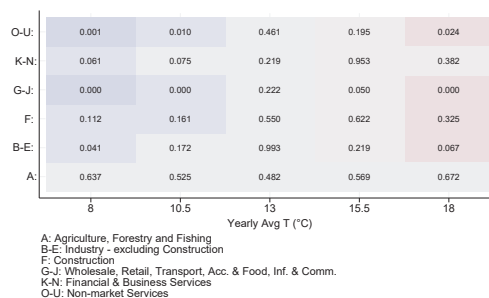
| | 8 | 10.5 | 13 | 15.5 | 18 |
|---|---|---|---|---|---|
| O-U: | 0.001 | 0.010 | 0.461 | 0.195 | 0.024 |
| K-N: | 0.061 | 0.075 | 0.219 | 0.953 | 0.382 |
| G-J: | 0.000 | 0.000 | 0.222 | 0.050 | 0.000 |
| F: | 0.112 | 0.161 | 0.550 | 0.622 | 0.325 |
| B-E: | 0.041 | 0.172 | 0.993 | 0.219 | 0.067 |
| A: | 0.637 | 0.525 | 0.482 | 0.569 | 0.672 |

Yearly Avg T (°C)

A: Agriculture, Forestry and Fishing
B-E: Industry - excluding Construction
F: Construction
G-J: Wholesale, Retail, Transport, Acc. & Food, Inf. & Comm.
K-N: Financial & Business Services
O-U: Non-market Services